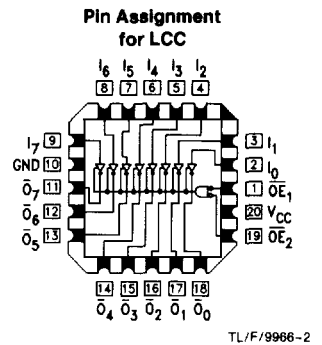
Pin Assignment for LCC

$I_6$ $I_5$ $I_4$ $I_3$ $I_2$
8 7 6 5 4

$I_7$ 9
GND 10
$\bar{O}_7$ 11
$\bar{O}_6$ 12
$\bar{O}_5$ 13

3 $I_1$
2 $I_0$
1 $\overline{OE}_1$
20 $V_{CC}$
19 $\overline{OE}_2$

14 15 16 17 18
$\bar{O}_4$ $\bar{O}_3$ $\bar{O}_2$ $\bar{O}_1$ $\bar{O}_0$

TL/F/9966-2